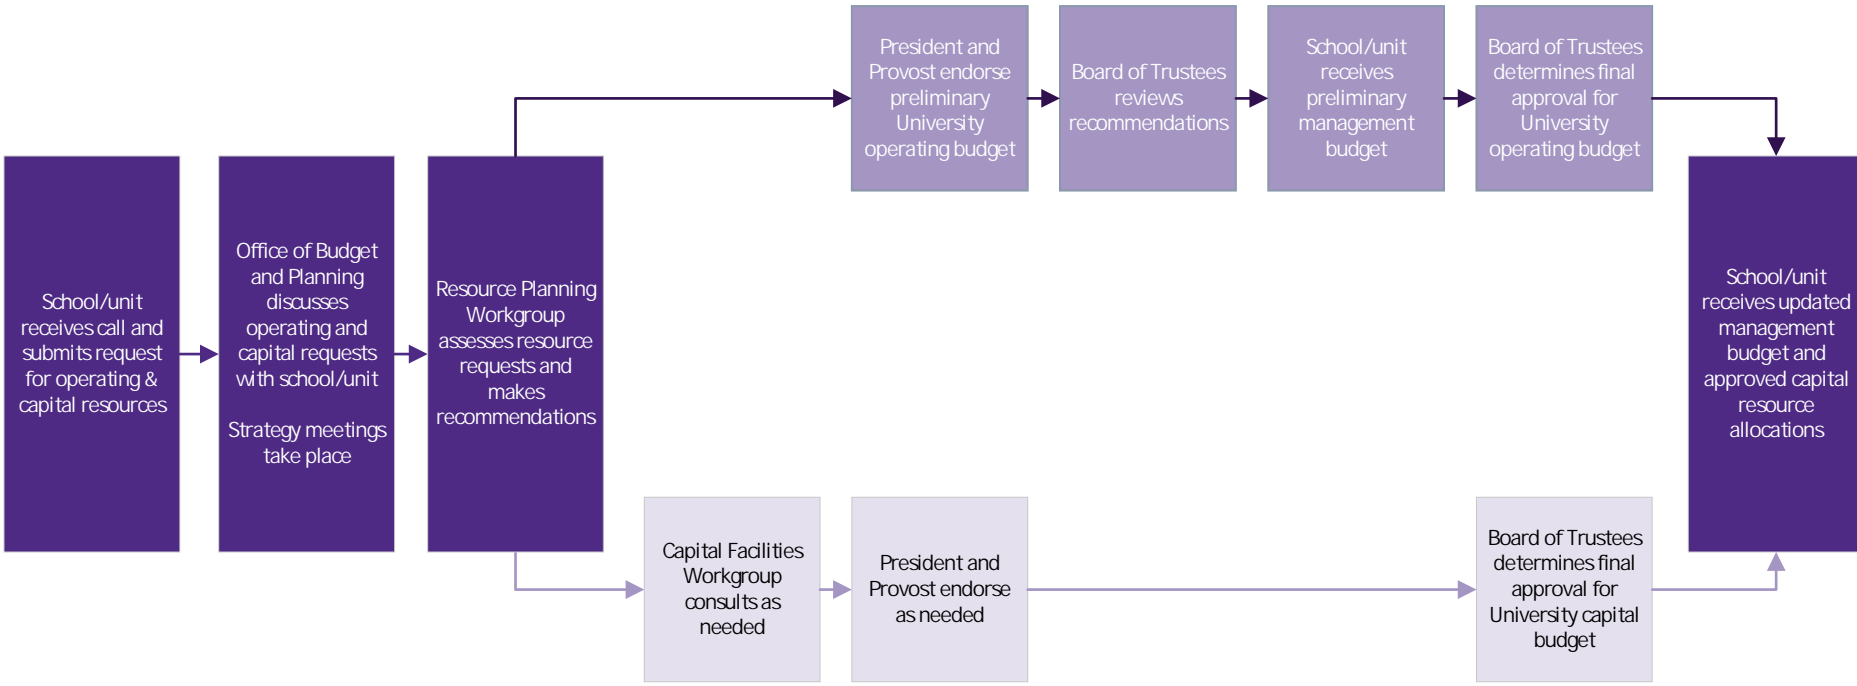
School/unit receives call and submits request for operating & capital resources

Office of Budget and Planning discusses operating and capital requests with school/unit

Strategy meetings take place

Resource Planning Workgroup assesses resource requests and makes recommendations

President and Provost endorse preliminary University operating budget

Board of Trustees reviews recommendations

School/unit receives preliminary management budget

Board of Trustees determines final approval for University operating budget

Capital Facilities Workgroup consults as needed

President and Provost endorse as needed

Board of Trustees determines final approval for University capital budget

School/unit receives updated management budget and approved capital resource allocations